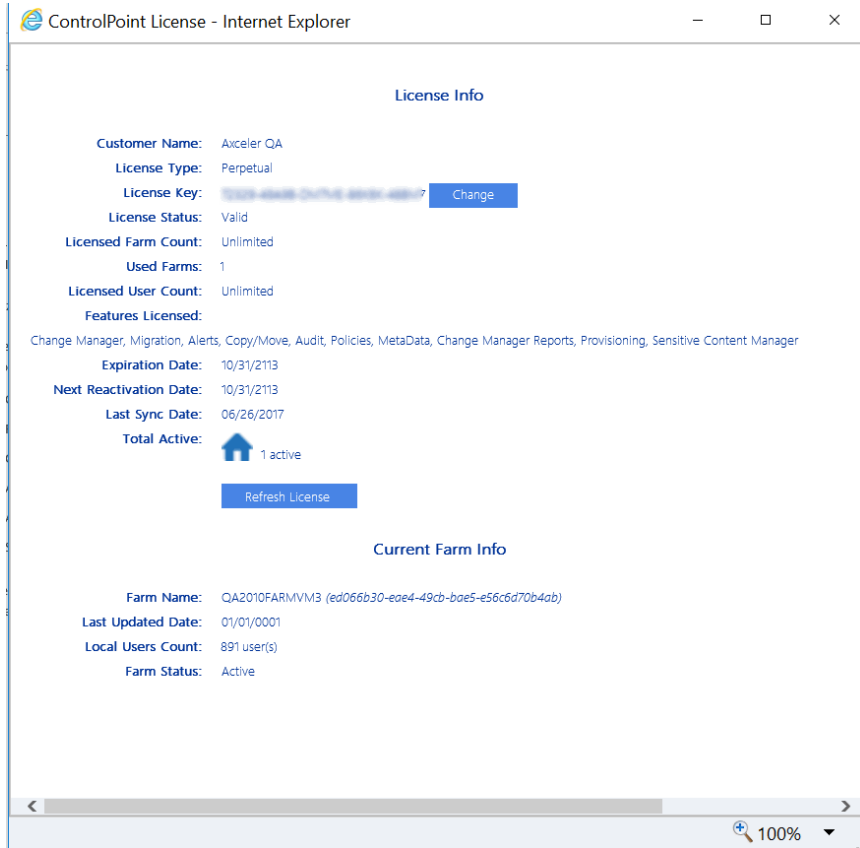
ControlPoint License - Internet Explorer

License Info

Customer Name: Axceler QA

License Type: Perpetual

License Key: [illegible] Change

License Status: Valid

Licensed Farm Count: Unlimited

Used Farms: 1

Licensed User Count: Unlimited

Features Licensed:

Change Manager, Migration, Alerts, Copy/Move, Audit, Policies, MetaData, Change Manager Reports, Provisioning, Sensitive Content Manager

Expiration Date: 10/31/2113

Next Reactivation Date: 10/31/2113

Last Sync Date: 06/26/2017

Total Active: 1 active

Refresh License

Current Farm Info

Farm Name: QA2010FARMVM3 (ed066b30-eae4-49cb-bae5-e56c6d70b4ab)

Last Updated Date: 01/01/0001

Local Users Count: 891 user(s)

Farm Status: Active

100%